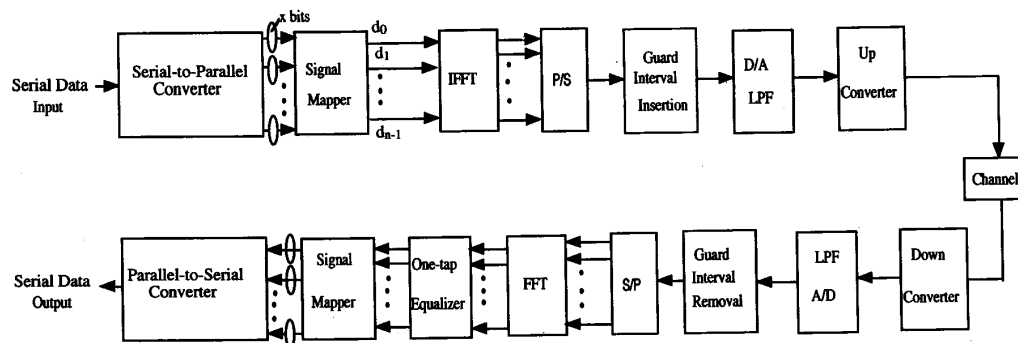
Serial Data Input

Serial-to-Parallel Converter

x bits

Signal Mapper

$d_0$
$d_1$
$d_{n-1}$

IFFT

P/S

Guard Interval Insertion

D/A LPF

Up Converter

Channel

Down Converter

LPF A/D

Guard Interval Removal

S/P

FFT

One-tap Equalizer

Signal Mapper

Parallel-to-Serial Converter

Serial Data Output